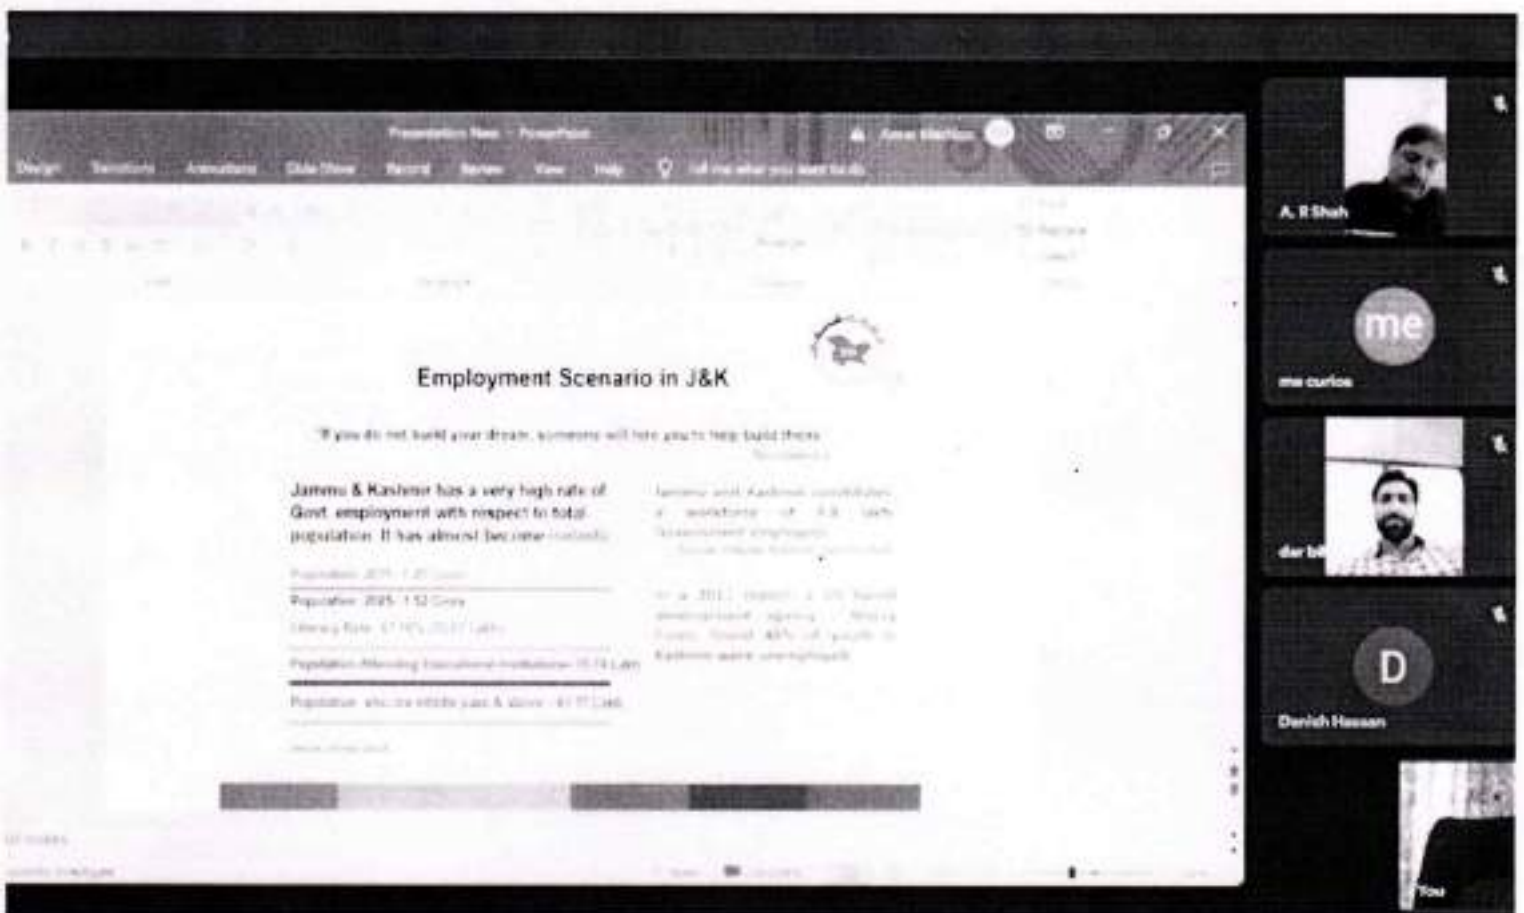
Presentation New - PowerPoint

Design Transitions Animations Slide Show Record Review View Help Tell me what you want to do

Employment Scenario in J&K

"If you do not build your dream, someone will hire you to help build theirs"

Jammu & Kashmir has a very high rate of Govt. employment with respect to total population. It has almost become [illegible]

Population 2011 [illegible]

Population 2025 1.52 Crore

Literacy Rate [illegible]

Population Attending Educational Institutions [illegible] Lakh

Population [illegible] Lakh

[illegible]

A. R Shah

me

me curios

dar bi

D

Danish Hassan

You